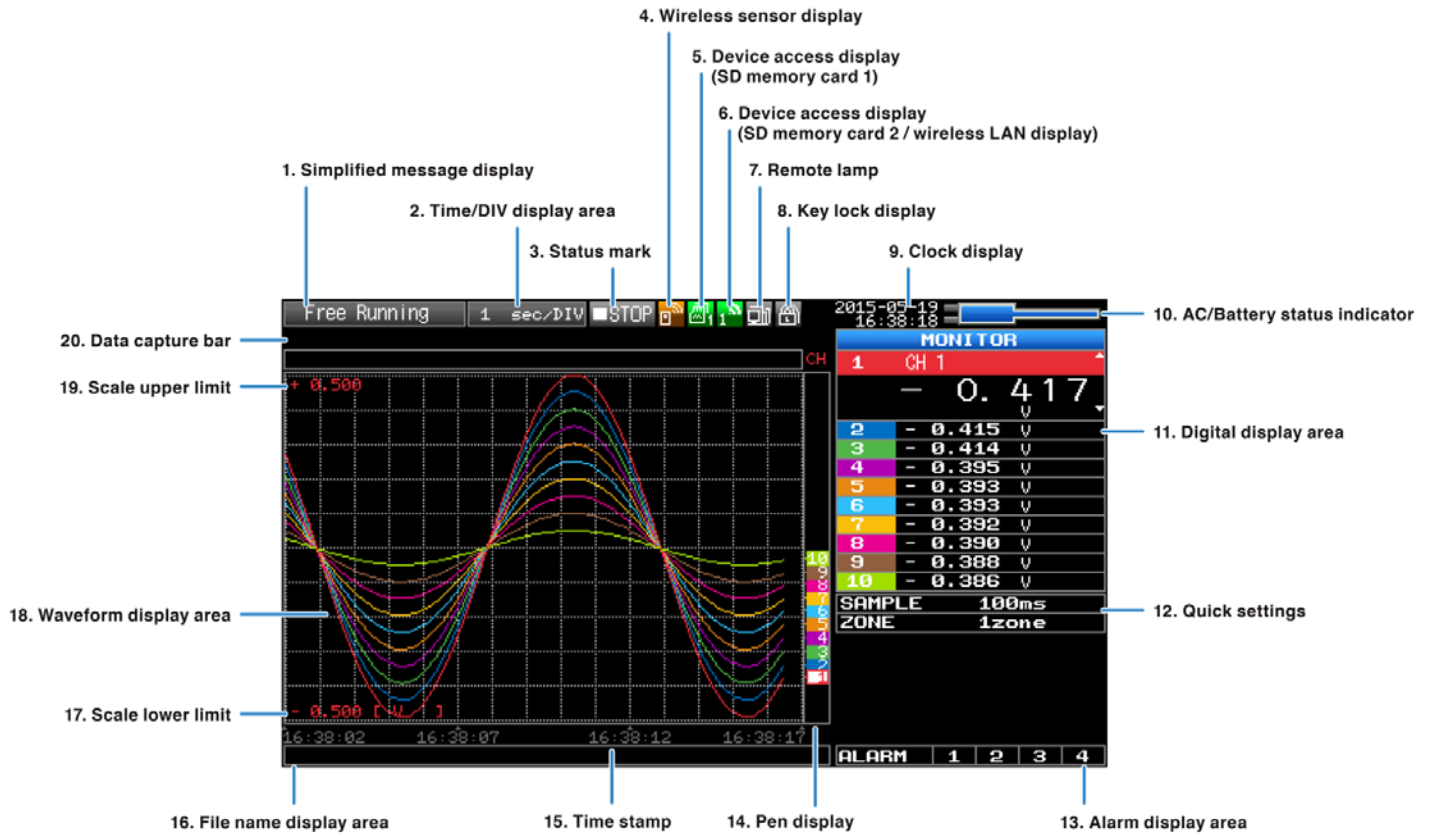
4. Wireless sensor display

5. Device access display
(SD memory card 1)

6. Device access display
(SD memory card 2 / wireless LAN display)

1. Simplified message display

7. Remote lamp

2. Time/DIV display area

8. Key lock display

3. Status mark

9. Clock display

Free Running
1 sec/DIV
STOP
1
1
2015-05-19
16:38:18

10. AC/Battery status indicator

20. Data capture bar

CH

19. Scale upper limit

+ 0.500

MONITOR
1 CH 1
- 0.417
V

| 2 | - 0.415 | V |
|---|---|---|
| 3 | - 0.414 | V |
| 4 | - 0.395 | V |
| 5 | - 0.393 | V |
| 6 | - 0.393 | V |
| 7 | - 0.392 | V |
| 8 | - 0.390 | V |
| 9 | - 0.388 | V |
| 10 | - 0.386 | V |

11. Digital display area

10
9
8
7
6
5
4
3
2
1

SAMPLE 100ms
ZONE 1zone

12. Quick settings

18. Waveform display area

17. Scale lower limit

- 0.500 [ V ]

16:38:02 16:38:07 16:38:12 16:38:17

ALARM 1 2 3 4

16. File name display area
15. Time stamp
14. Pen display
13. Alarm display area